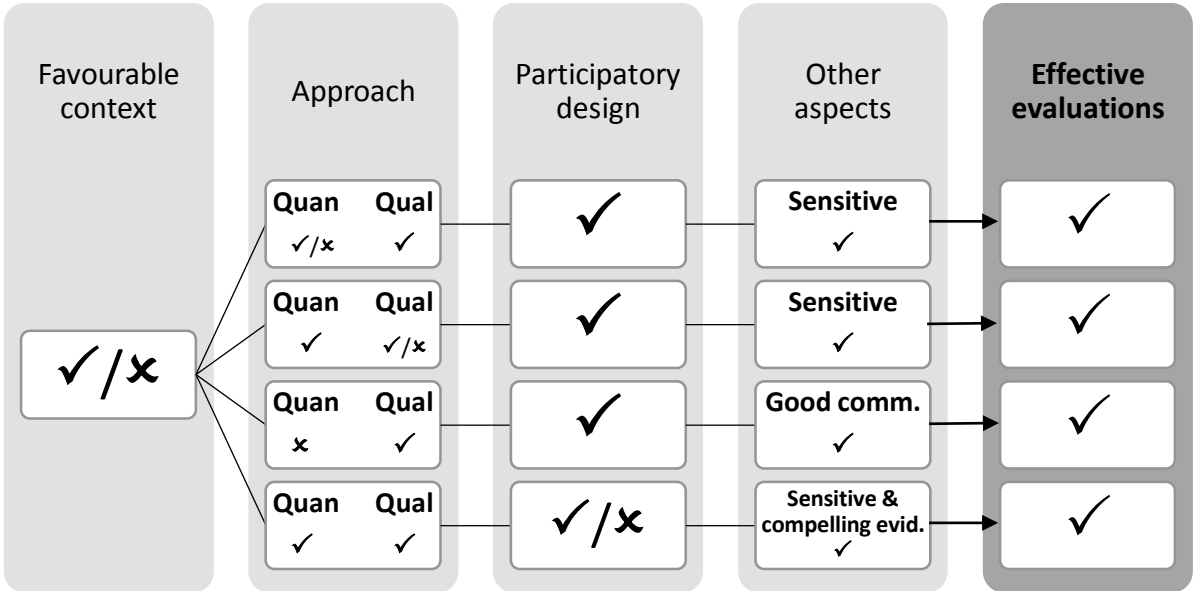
Favourable context

✓/✗

Approach

Quan ✓/✗ Qual ✓

Quan ✓ Qual ✓/✗

Quan ✗ Qual ✓

Quan ✓ Qual ✓

Participatory design

✓

✓

✓

✓/✗

Other aspects

Sensitive ✓

Sensitive ✓

Good comm. ✓

Sensitive & compelling evid. ✓

**Effective evaluations**

✓

✓

✓

✓